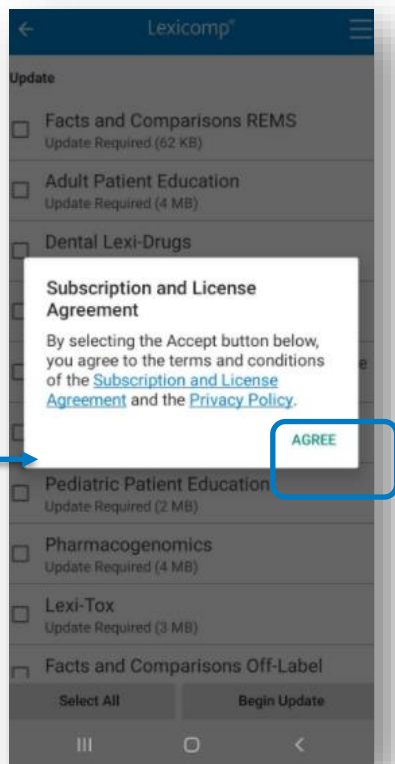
Lexicomp®

Update

Facts and Comparisons REMS
Update Required (62 KB)

Adult Patient Education
Update Required (4 MB)

Dental Lexi-Drugs

Subscription and License Agreement

By selecting the Accept button below, you agree to the terms and conditions of the Subscription and License Agreement and the Privacy Policy.

AGREE

Pediatric Patient Education
Update Required (2 MB)

Pharmacogenomics
Update Required (4 MB)

Lexi-Tox
Update Required (3 MB)

Facts and Comparisons Off-Label

Select All

Begin Update